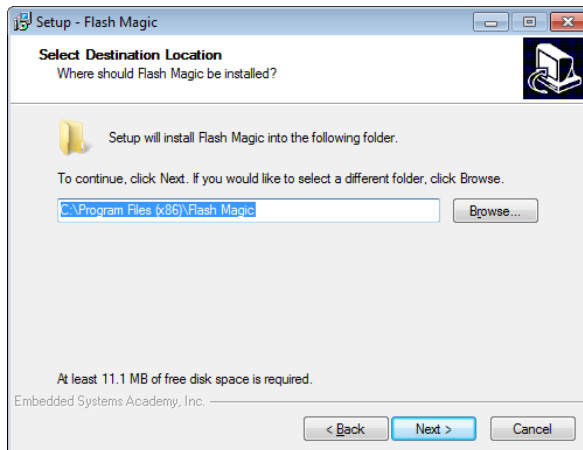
Setup - Flash Magic

Select Destination Location
Where should Flash Magic be installed?

Setup will install Flash Magic into the following folder.

To continue, click Next. If you would like to select a different folder, click Browse.

C:\Program Files (x86)\Flash Magic

Browse...

At least 11.1 MB of free disk space is required.

Embedded Systems Academy, Inc.

< Back

Next >

Cancel